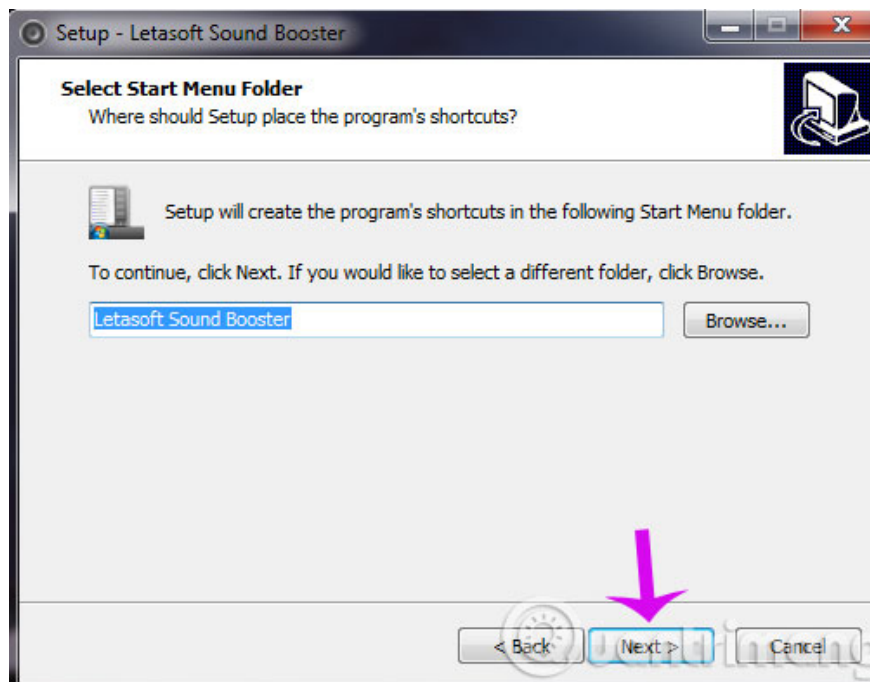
Setup - Letasoft Sound Booster

Select Start Menu Folder
Where should Setup place the program's shortcuts?

Setup will create the program's shortcuts in the following Start Menu folder.

To continue, click Next. If you would like to select a different folder, click Browse.

Letasoft Sound Booster

Browse...

< Back

Next >

Cancel

Quantrimang